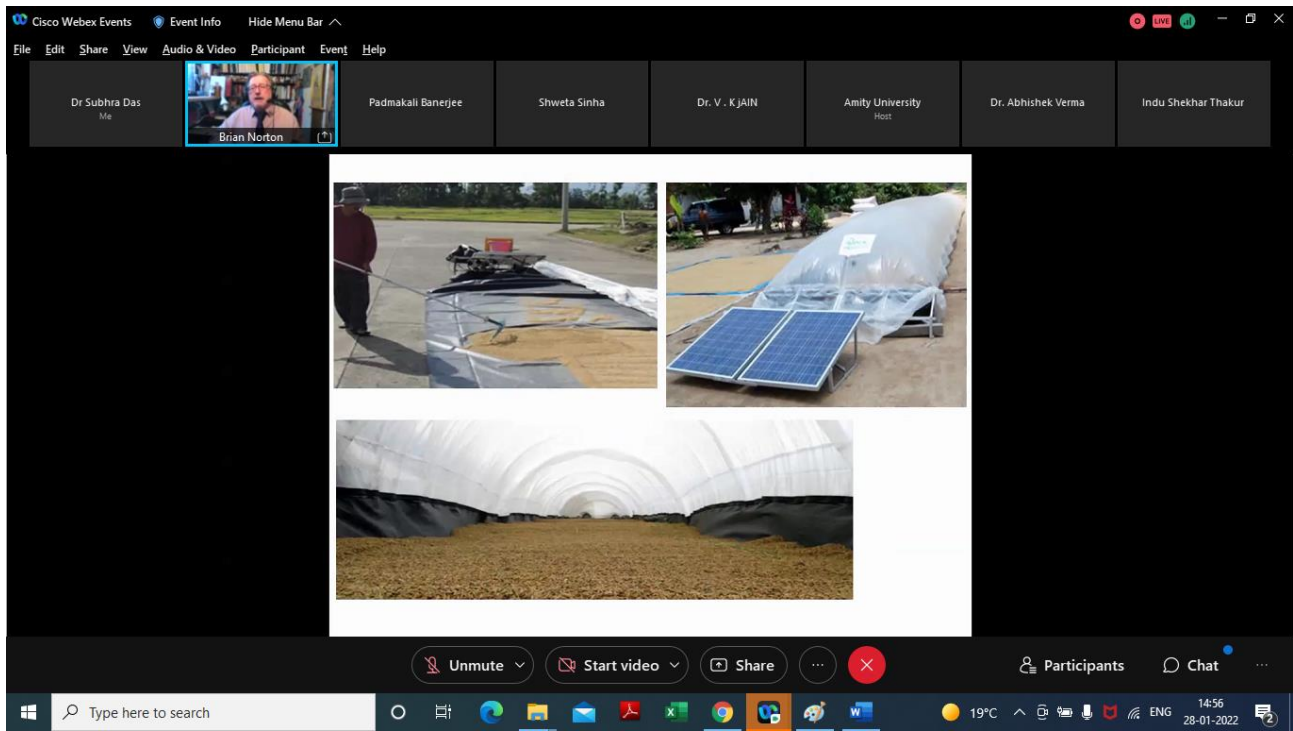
Cisco Webex Events Event Info Hide Menu Bar

LIVE

File Edit Share View Audio & Video Participant Event Help

Dr Subhra Das
Me

Brian Norton

Padmakali Banerjee

Shweta Sinha

Dr. V . K jAIN

Amity University
Host

Dr. Abhishek Verma

Indu Shekhar Thakur

Unmute

Start video

Share

...

Participants

Chat

Type here to search

19°C ENG 14:56 28-01-2022

2